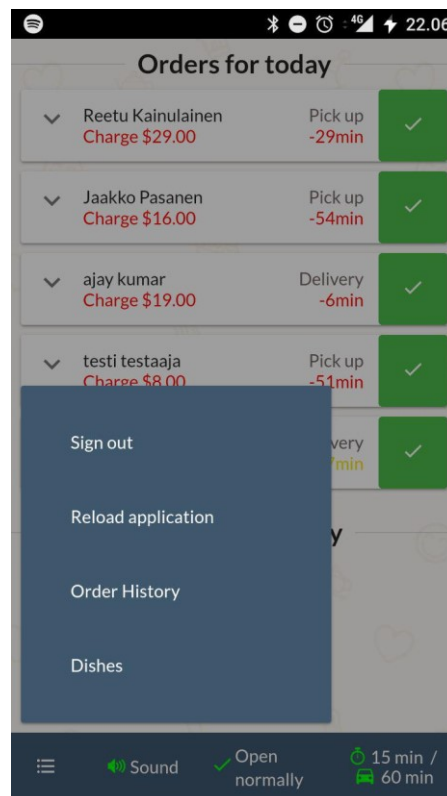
4G 22.06

Orders for today

Reetu Kainulainen
Charge $29.00
Pick up
-29min

Jaakko Pasanen
Charge $16.00
Pick up
-54min

ajay kumar
Charge $19.00
Delivery
-6min

testi testaaja
Charge $8.00
Pick up
-51min

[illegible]very
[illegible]7min

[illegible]y

Sign out

Reload application

Order History

Dishes

Sound
Open normally
15 min / 60 min